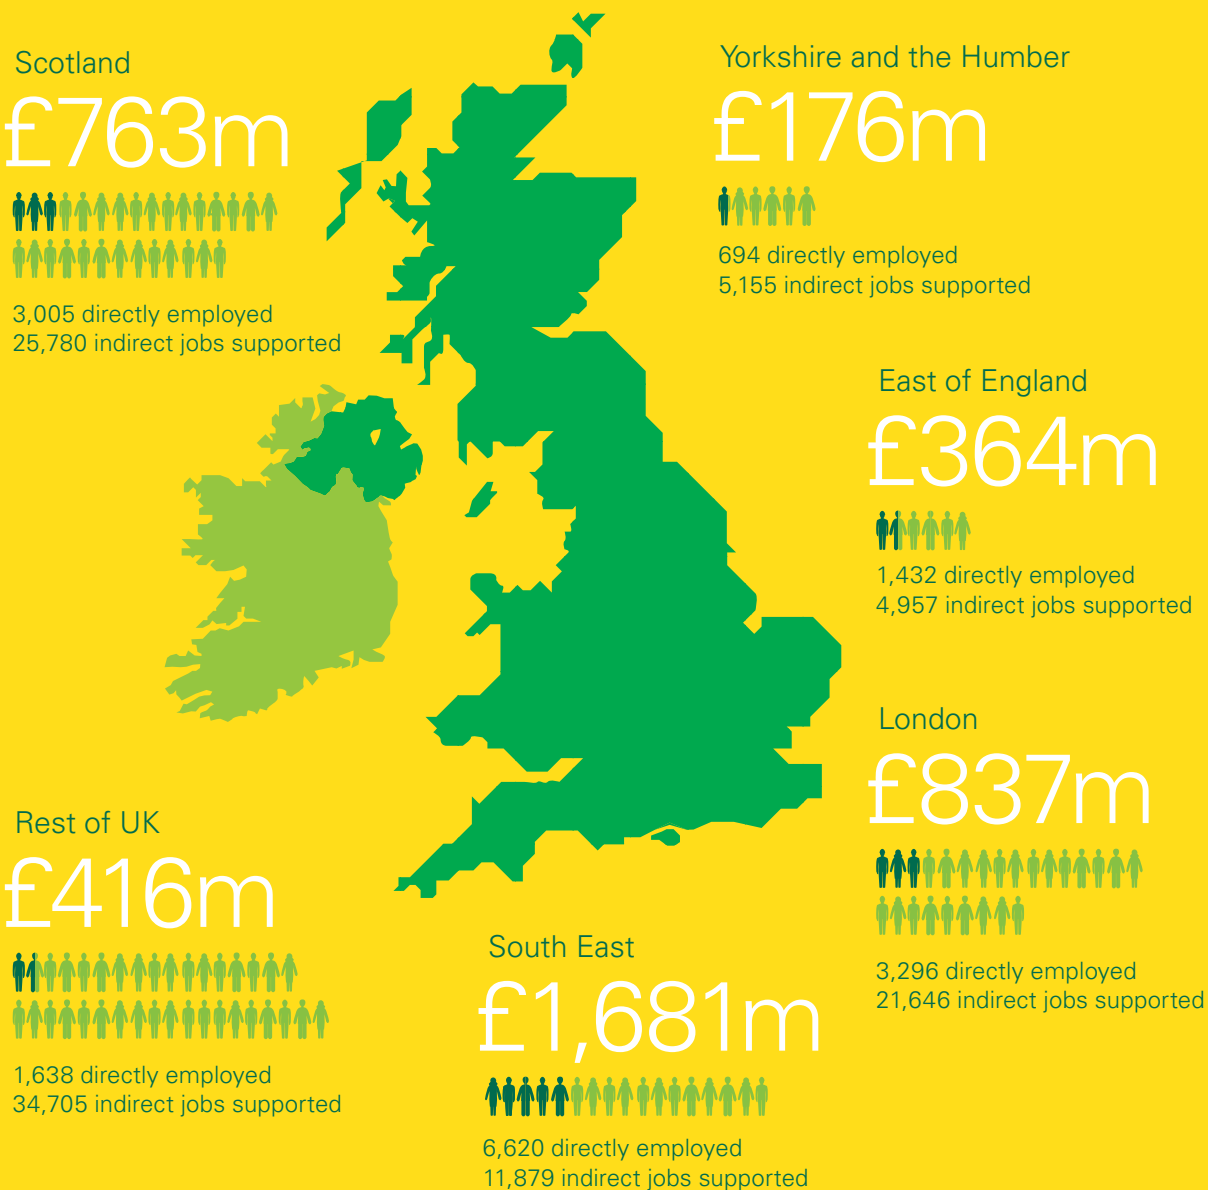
Scotland
£763m

3,005 directly employed
25,780 indirect jobs supported

Yorkshire and the Humber
£176m

694 directly employed
5,155 indirect jobs supported

East of England
£364m

1,432 directly employed
4,957 indirect jobs supported

London
£837m

3,296 directly employed
21,646 indirect jobs supported

Rest of UK
£416m

1,638 directly employed
34,705 indirect jobs supported

South East
£1,681m

6,620 directly employed
11,879 indirect jobs supported